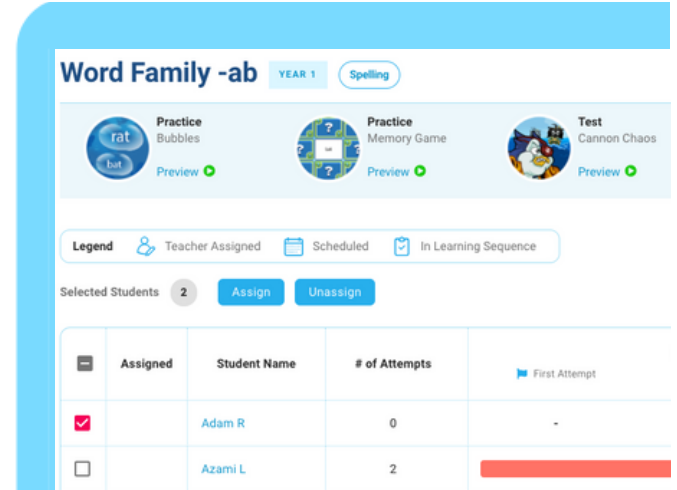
Word Family -ab YEAR 1 Spelling

rat
bat
Practice
Bubbles
Preview

Practice
Memory Game
Preview

Test
Cannon Chaos
Preview

Legend Teacher Assigned Scheduled In Learning Sequence

Selected Students 2 Assign Unassign

| | Assigned | Student Name | # of Attempts | First Attempt |
|---|---|---|---|---|
| ☑ | | Adam R | 0 | - |
| ☐ | | Azami L | 2 | |